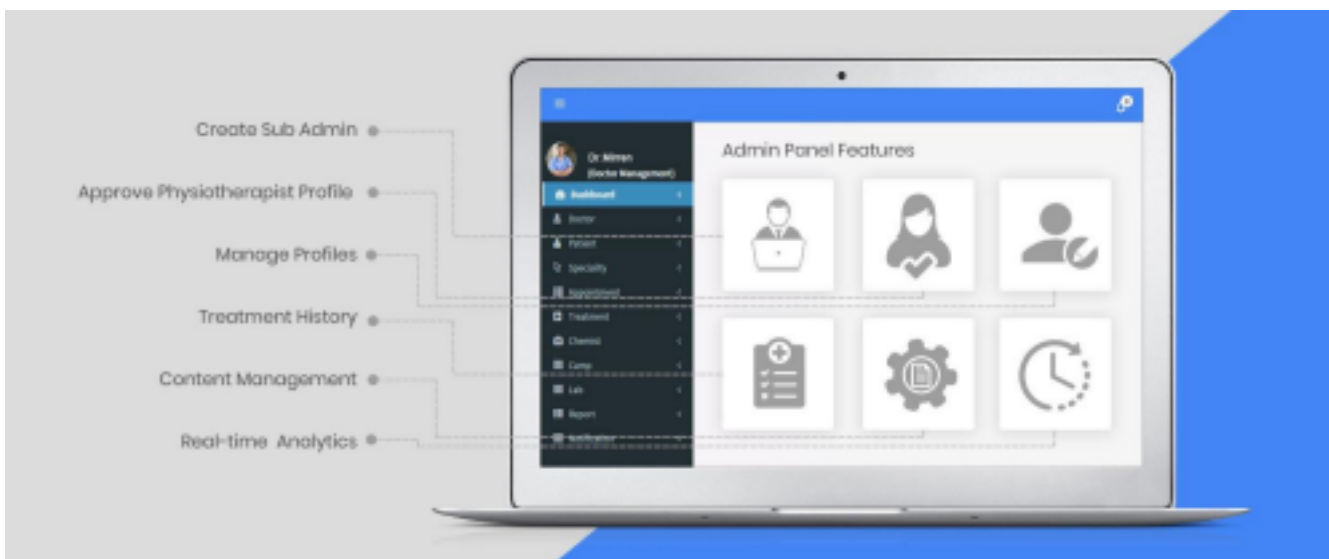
Create Sub Admin

Approve Physiotherapist Profile

Manage Profiles

Treatment History

Content Management

Real-time Analytics

Dr Nirman
(Doctor Management)

Dashboard

Doctor

Patient

Speciality

Appointment

Treatment

Chemist

Camp

Lab

Report

Notification

Admin Panel Features